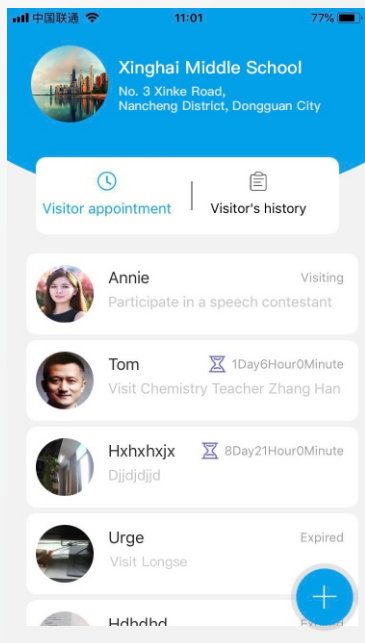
中国联通 11:01 77%

Xinghai Middle School
No. 3 Xinke Road, Nancheng District, Dongguan City

Visitor appointment
Visitor's history

Annie
Visiting
Participate in a speech contestant

Tom
1Day6Hour0Minute
Visit Chemistry Teacher Zhang Han

Hxhxhxjx
8Day21Hour0Minute
Djjdjdjjd

Urge
Expired
Visit Longse

Hdhdhd
Expired